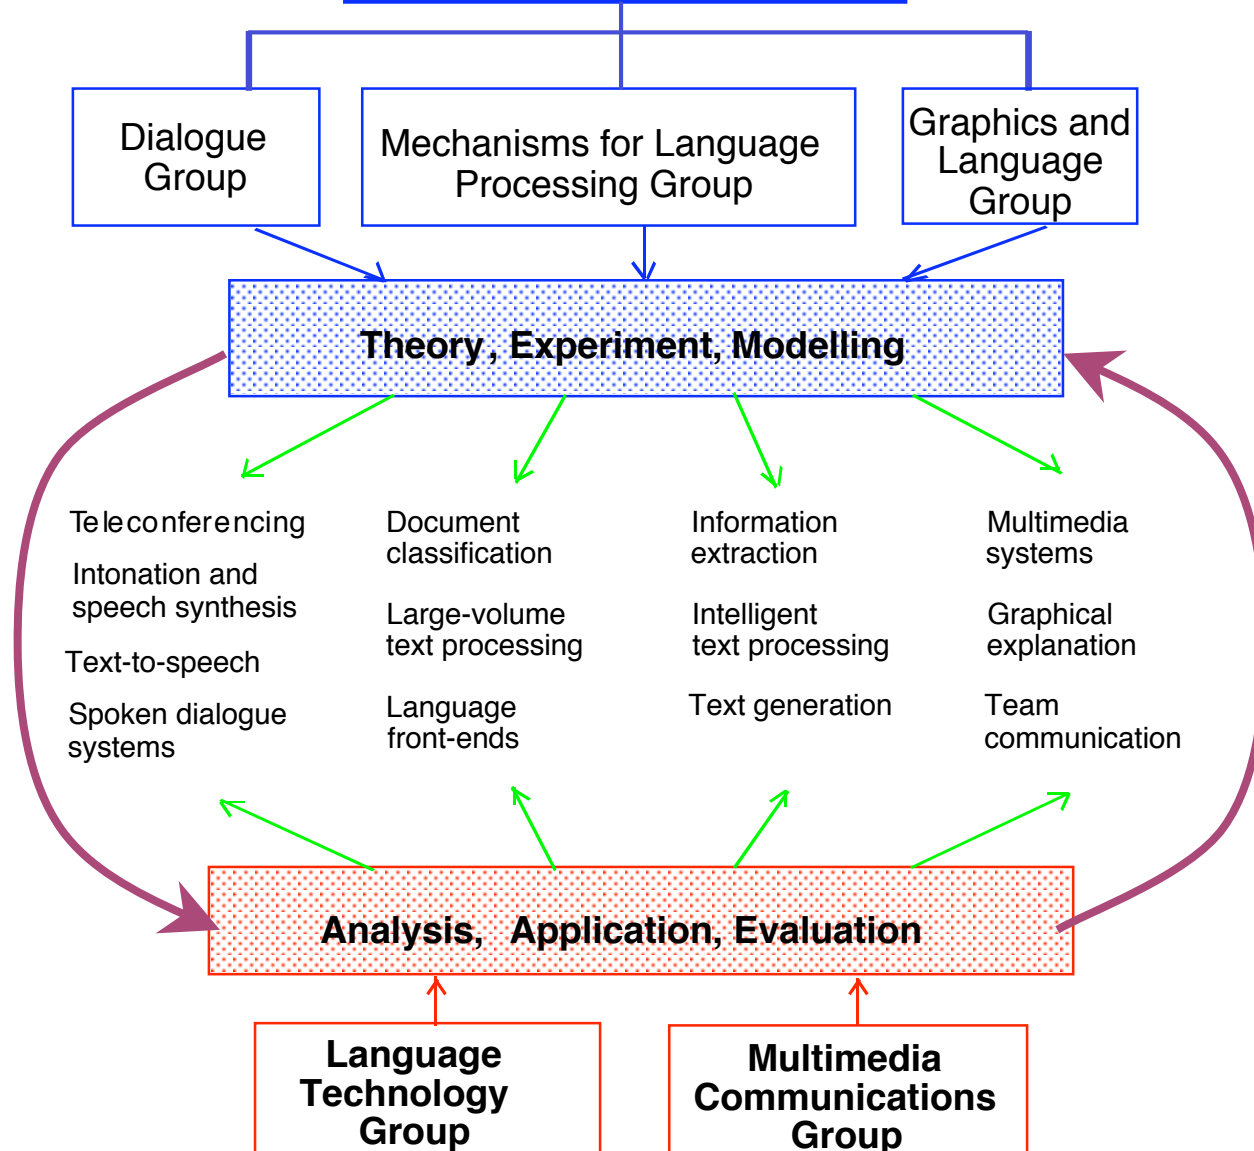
Dialogue Group

Mechanisms for Language Processing Group

Graphics and Language Group

Theory, Experiment, Modelling

Teleconferencing

Intonation and speech synthesis

Text-to-speech

Spoken dialogue systems

Document classification

Large-volume text processing

Language front-ends

Information extraction

Intelligent text processing

Text generation

Multimedia systems

Graphical explanation

Team communication

Analysis, Application, Evaluation

Language Technology Group

Multimedia Communications Group